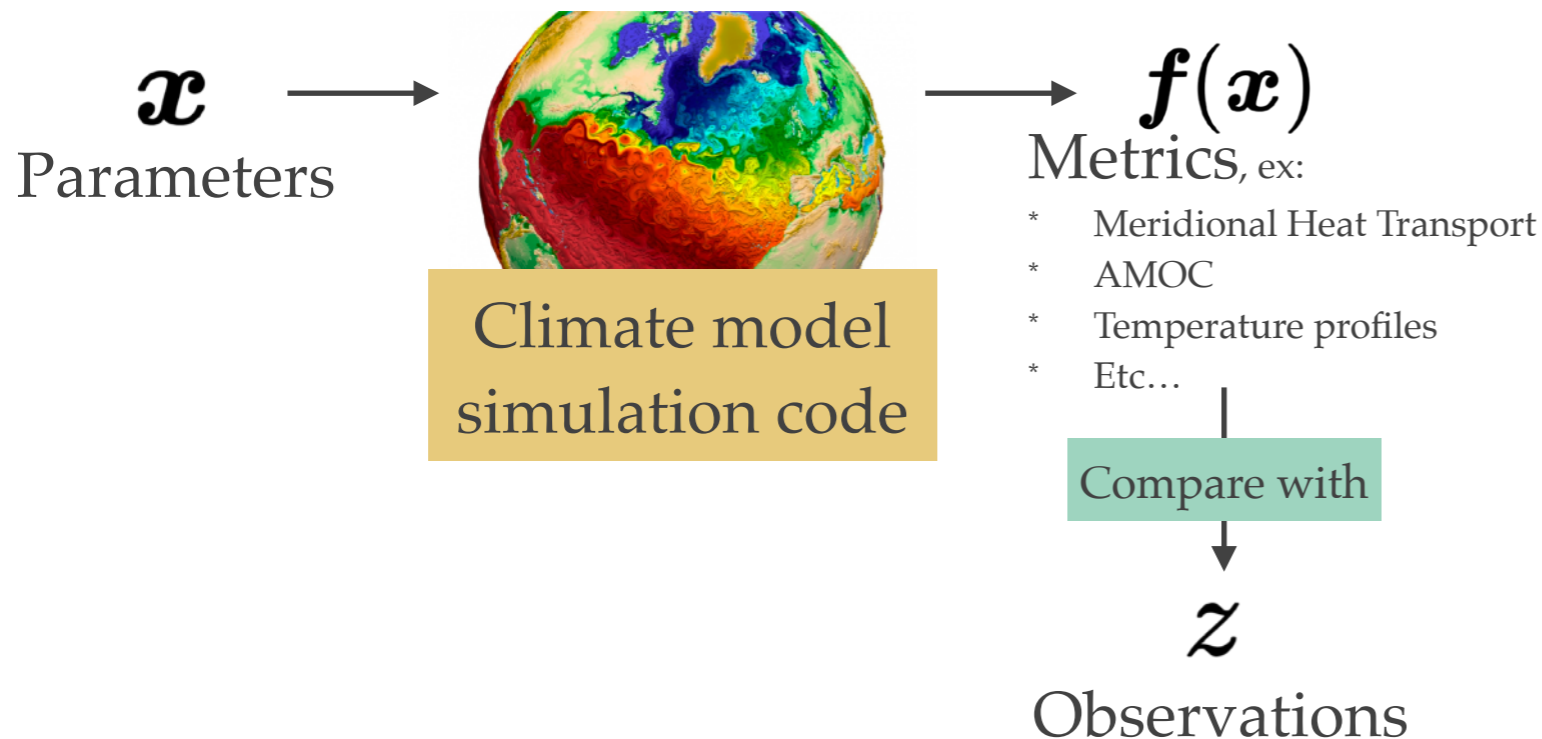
$\boldsymbol{x}$
Parameters

Climate model simulation code

$\boldsymbol{f}(\boldsymbol{x})$
Metrics, ex:
* Meridional Heat Transport
* AMOC
* Temperature profiles
* Etc…

Compare with

$\boldsymbol{z}$
Observations